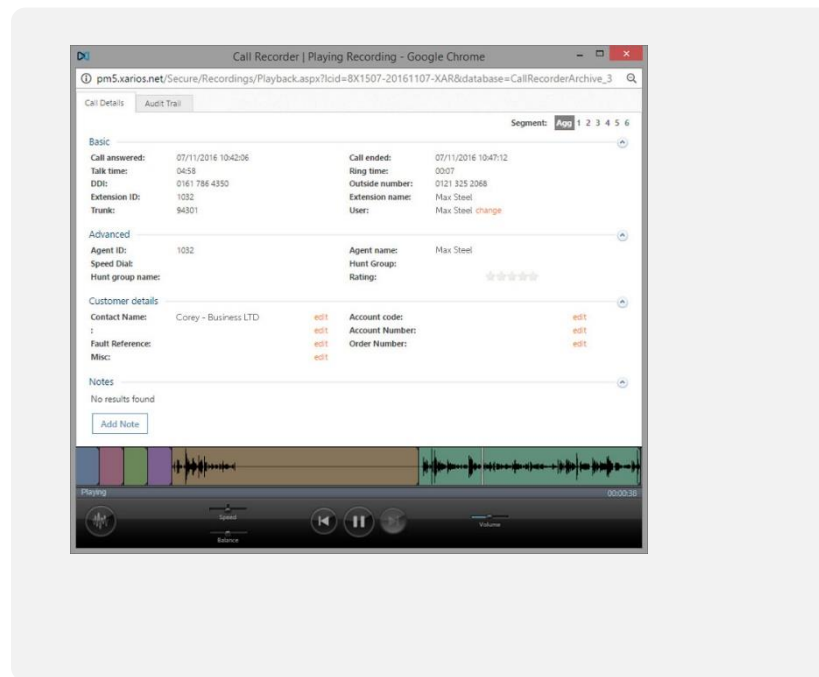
Call Recorder | Playing Recording - Google Chrome

pm5.xarios.net/Secure/Recordings/Playback.aspx?lcid=8X1507-20161107-XAR&database=CallRecorderArchive_3

Call Details Audit Trail

Segment: Agg 1 2 3 4 5 6

Basic

| | | | |
|---|---|---|---|
| Call answered: | 07/11/2016 10:42:06 | Call ended: | 07/11/2016 10:47:12 |
| Talk time: | 04:58 | Ring time: | 00:07 |
| DDI: | 0161 786 4350 | Outside number: | 0121 325 2068 |
| Extension ID: | 1032 | Extension name: | Max Steel |
| Trunk: | 94301 | User: | Max Steel change |

Advanced

| | | | |
|---|---|---|---|
| Agent ID: | 1032 | Agent name: | Max Steel |
| Speed Dial: | | Hunt Group: | |
| Hunt group name: | | Rating: | |

Customer details

| | | | | | |
|---|---|---|---|---|---|
| Contact Name: | Corey - Business LTD | edit | Account code: | | edit |
| : | | edit | Account Number: | | edit |
| Fault Reference: | | edit | Order Number: | | edit |
| Misc: | | edit | | | |

Notes

No results found

Add Note

Playing 00:00:38

Speed

Balance

Volume